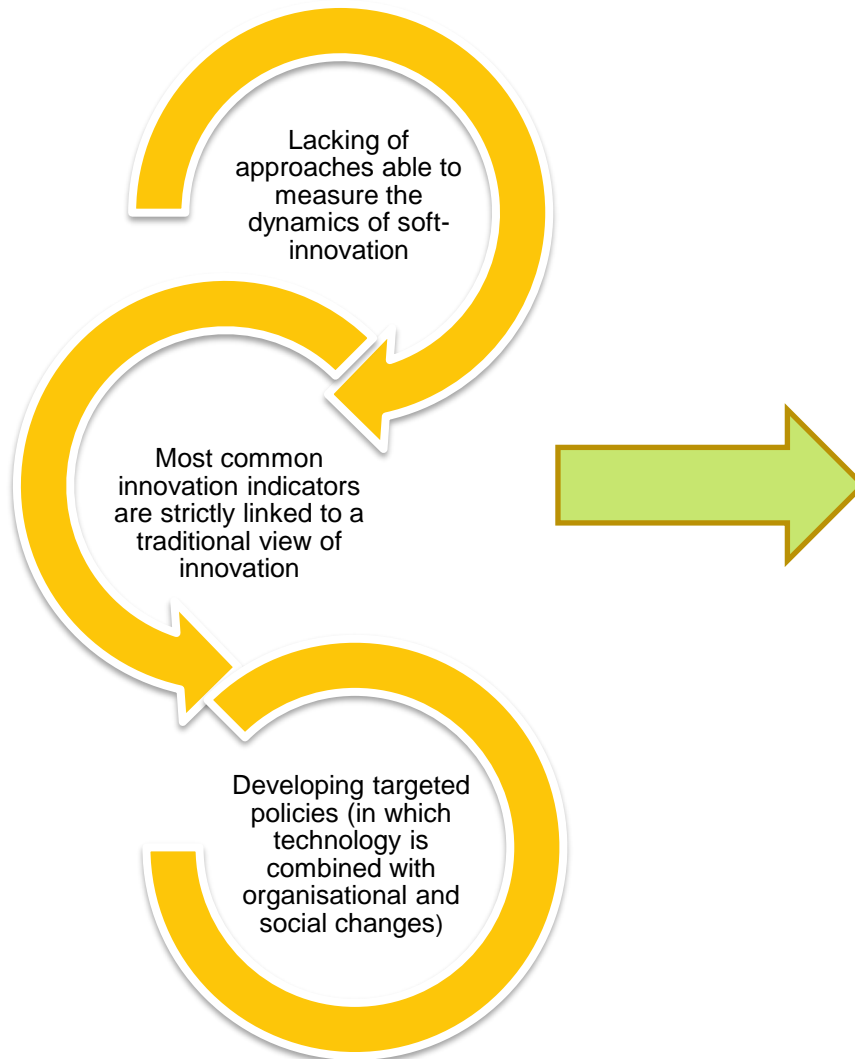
Lacking of approaches able to measure the dynamics of soft-innovation

Most common innovation indicators are strictly linked to a traditional view of innovation

Developing targeted policies (in which technology is combined with organisational and social changes)